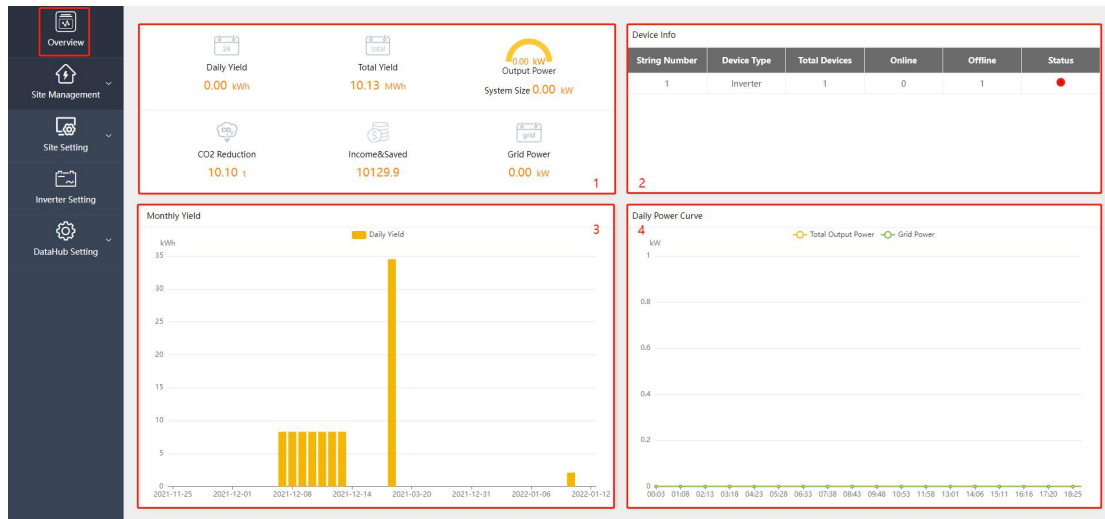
Overview

Site Management

Site Setting

Inverter Setting

DataHub Setting

24
Daily Yield
0.00 kWh

total
Total Yield
10.13 MWh

0.00 kW
Output Power
System Size 0.00 kW

$CO_2$
CO2 Reduction
10.10 t

Income&Saved
10129.9

grid
Grid Power
0.00 kW

1

Device Info

| String Number | Device Type | Total Devices | Online | Offline | Status |
|---|---|---|---|---|---|
| 1 | Inverter | 1 | 0 | 1 | ● |

2

Monthly Yield

3

Daily Yield

kWh
35
30
25
20
15
10
5
0
2021-11-25 2021-12-01 2021-12-08 2021-12-14 2021-03-20 2021-12-31 2022-01-06 2022-01-12

Daily Power Curve

4

Total Output Power Grid Power

kW
1
0.8
0.6
0.4
0.2
0
00:03 01:08 02:13 03:18 04:23 05:28 06:33 07:38 08:43 09:48 10:53 11:58 13:01 14:06 15:11 16:16 17:20 18:25